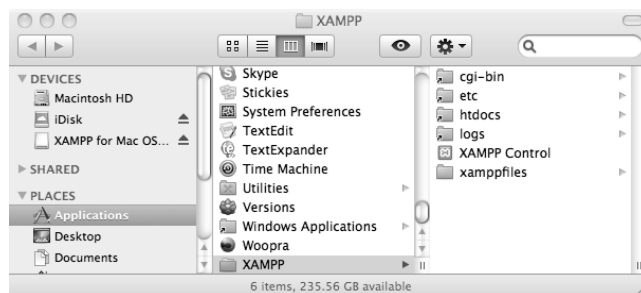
XAMPP

DEVICES
Macintosh HD
iDisk
XAMPP for Mac OS...
SHARED
PLACES
Applications
Desktop
Documents

Skype
Stickies
System Preferences
TextEdit
TextExpander
Time Machine
Utilities
Versions
Windows Applications
Woopra
XAMPP

cgi-bin
etc
htdocs
logs
XAMPP Control
xamppfiles

6 items, 235.56 GB available